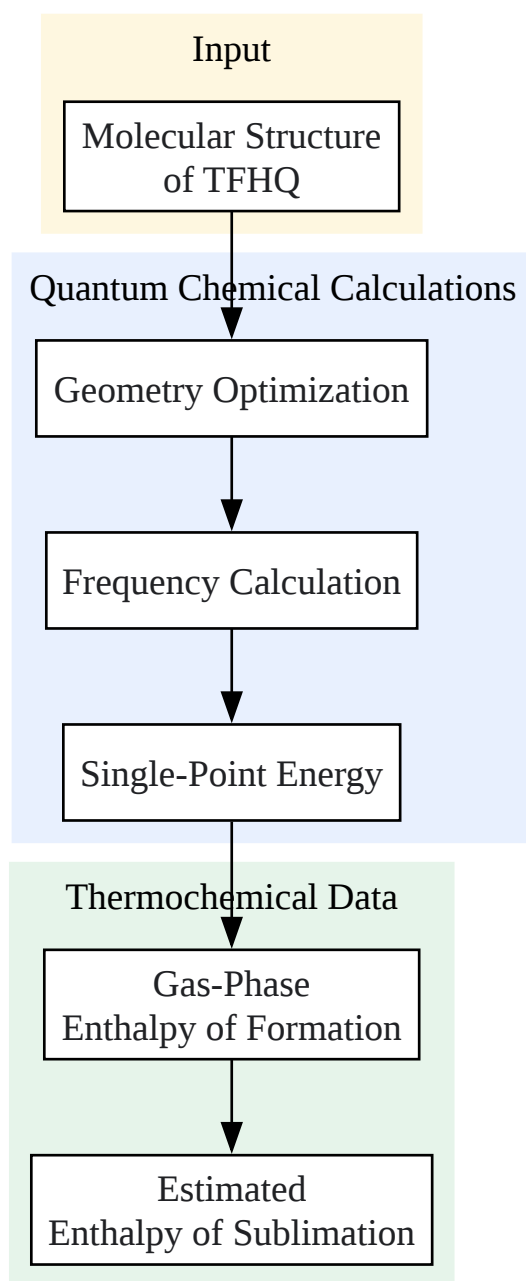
Input

Molecular Structure of TFHQ

Quantum Chemical Calculations

Geometry Optimization

Frequency Calculation

Single-Point Energy

Thermochemical Data

Gas-Phase Enthalpy of Formation

Estimated Enthalpy of Sublimation